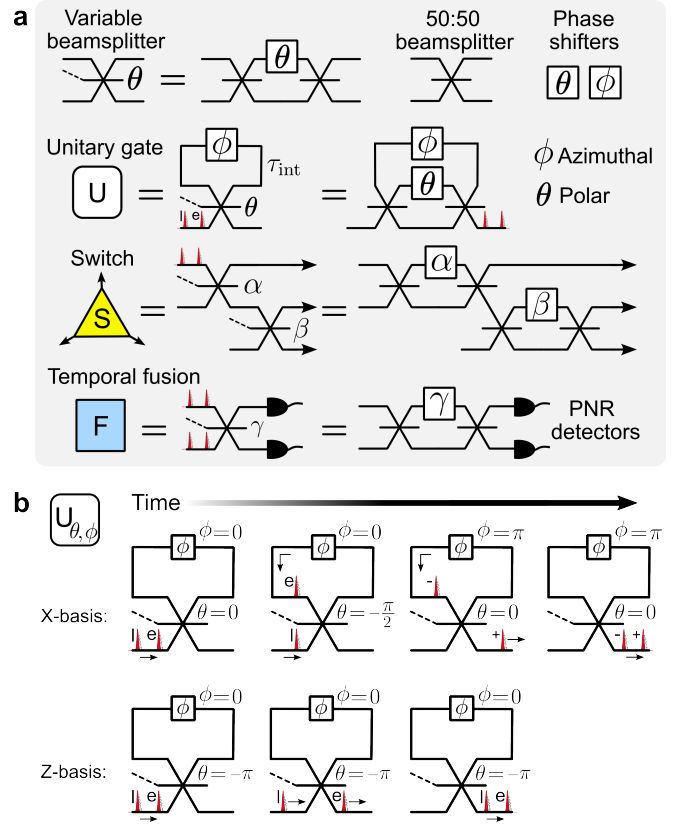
a

Variable beamsplitter

$\theta$ = $\theta$

50:50 beamsplitter

Phase shifters

$\theta$ $\phi$

Unitary gate

U = $\phi$ $\tau_{\text{int}}$ l e $\theta$ = $\phi$ $\theta$

$\phi$ Azimuthal

$\theta$ Polar

Switch

S = $\alpha$ $\beta$ = $\alpha$ $\beta$

Temporal fusion

F = $\gamma$ = $\gamma$

PNR detectors

b

$U_{\theta,\phi}$

Time

X-basis:

$\phi$ $\phi=0$ $\theta=0$ l e

$\phi$ $\phi=0$ e $\theta=-\frac{\pi}{2}$ l

$\phi$ $\phi=\pi$ - $\theta=0$ +

$\phi$ $\phi=\pi$ $\theta=0$ - +

Z-basis:

$\phi$ $\phi=0$ $\theta=-\pi$ l e

$\phi$ $\phi=0$ $\theta=-\pi$ l e

$\phi$ $\phi=0$ $\theta=-\pi$ l e